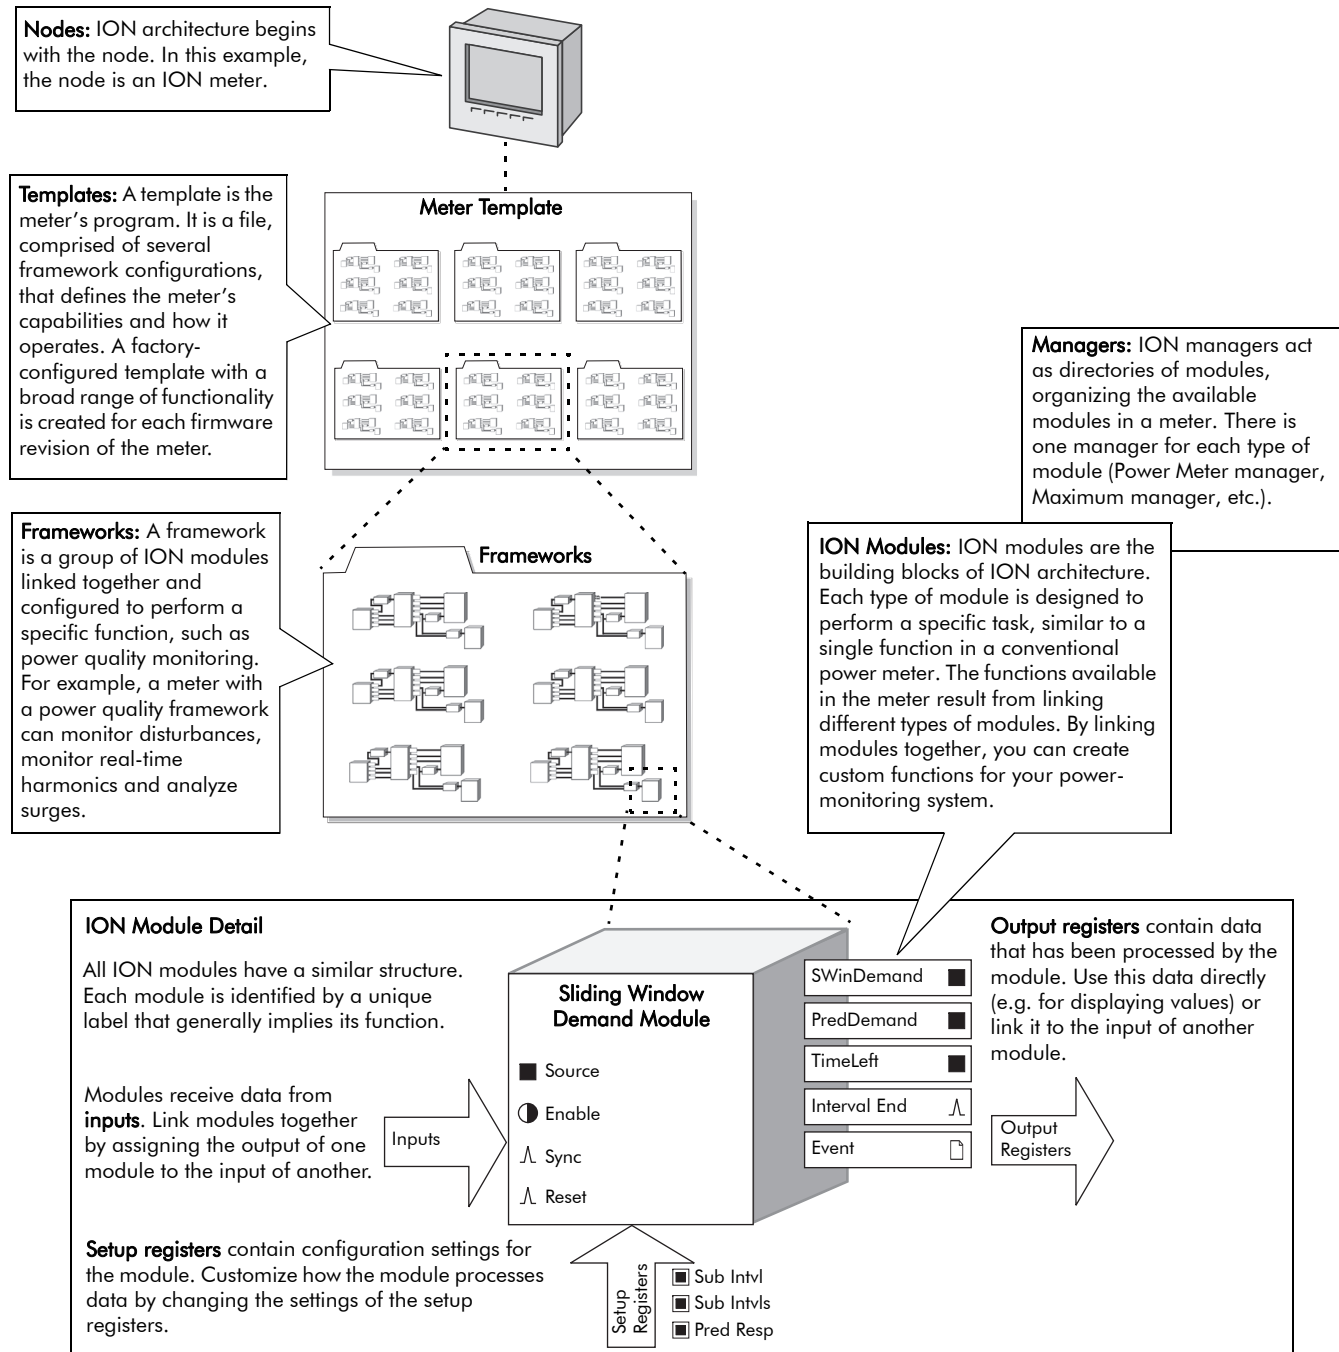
Nodes: ION architecture begins with the node. In this example, the node is an ION meter.

Templates: A template is the meter's program. It is a file, comprised of several framework configurations, that defines the meter's capabilities and how it operates. A factory-configured template with a broad range of functionality is created for each firmware revision of the meter.

Meter Template

Managers: ION managers act as directories of modules, organizing the available modules in a meter. There is one manager for each type of module (Power Meter manager, Maximum manager, etc.).

Frameworks: A framework is a group of ION modules linked together and configured to perform a specific function, such as power quality monitoring. For example, a meter with a power quality framework can monitor disturbances, monitor real-time harmonics and analyze surges.

Frameworks

ION Modules: ION modules are the building blocks of ION architecture. Each type of module is designed to perform a specific task, similar to a single function in a conventional power meter. The functions available in the meter result from linking different types of modules. By linking modules together, you can create custom functions for your power-monitoring system.

ION Module Detail

All ION modules have a similar structure. Each module is identified by a unique label that generally implies its function.

Modules receive data from inputs. Link modules together by assigning the output of one module to the input of another.

Inputs

Sliding Window Demand Module

Source
Enable
Sync
Reset

SWinDemand
PredDemand
TimeLeft
Interval End
Event

Output registers contain data that has been processed by the module. Use this data directly (e.g. for displaying values) or link it to the input of another module.

Output Registers

Setup registers contain configuration settings for the module. Customize how the module processes data by changing the settings of the setup registers.

Setup Registers

Sub Intvl
Sub Intvls
Pred Resp